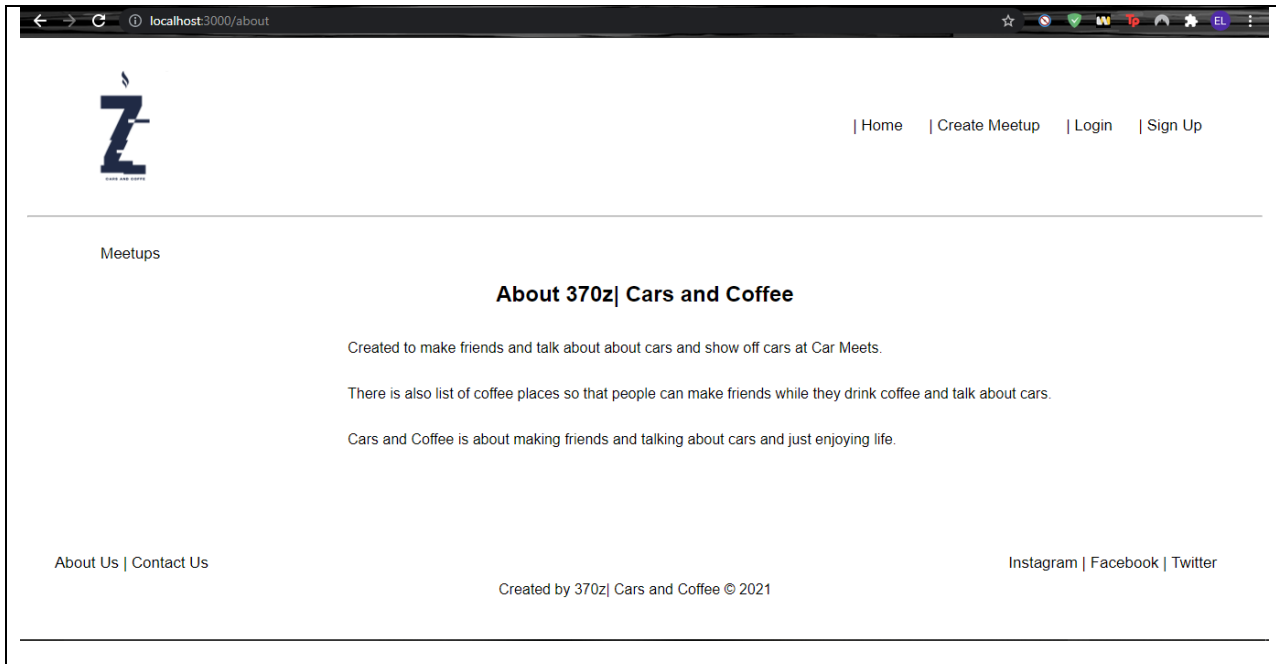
localhost:3000/about

EL

Z

CARS AND COFFEE

| Home | Create Meetup | Login | Sign Up

Meetups

About 370z| Cars and Coffee

Created to make friends and talk about about cars and show off cars at Car Meets.

There is also list of coffee places so that people can make friends while they drink coffee and talk about cars.

Cars and Coffee is about making friends and talking about cars and just enjoying life.

About Us | Contact Us

Instagram | Facebook | Twitter

Created by 370z| Cars and Coffee © 2021